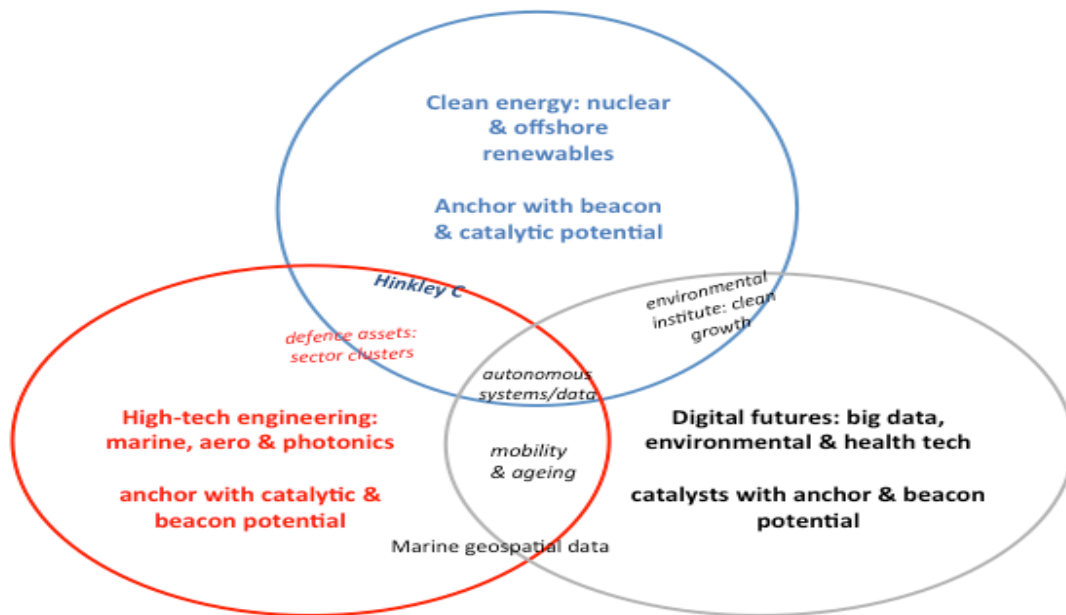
Clean energy: nuclear & offshore renewables

Anchor with beacon & catalytic potential

Hinkley C

environmental institute: clean growth

defence assets: sector clusters

autonomous systems/data

mobility & ageing

High-tech engineering: marine, aero & photonics

anchor with catalytic & beacon potential

Digital futures: big data, environmental & health tech

catalysts with anchor & beacon potential

Marine geospatial data